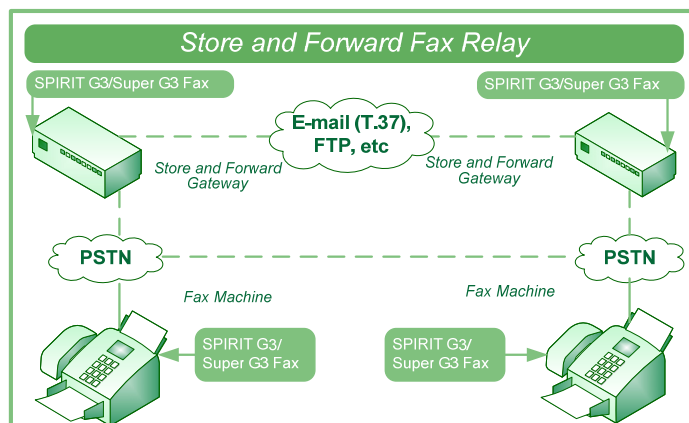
Store and Forward Fax Relay

SPIRIT G3/Super G3 Fax

SPIRIT G3/Super G3 Fax

E-mail (T.37), FTP, etc

Store and Forward Gateway

Store and Forward Gateway

PSTN

PSTN

Fax Machine

Fax Machine

SPIRIT G3/ Super G3 Fax

SPIRIT G3/ Super G3 Fax